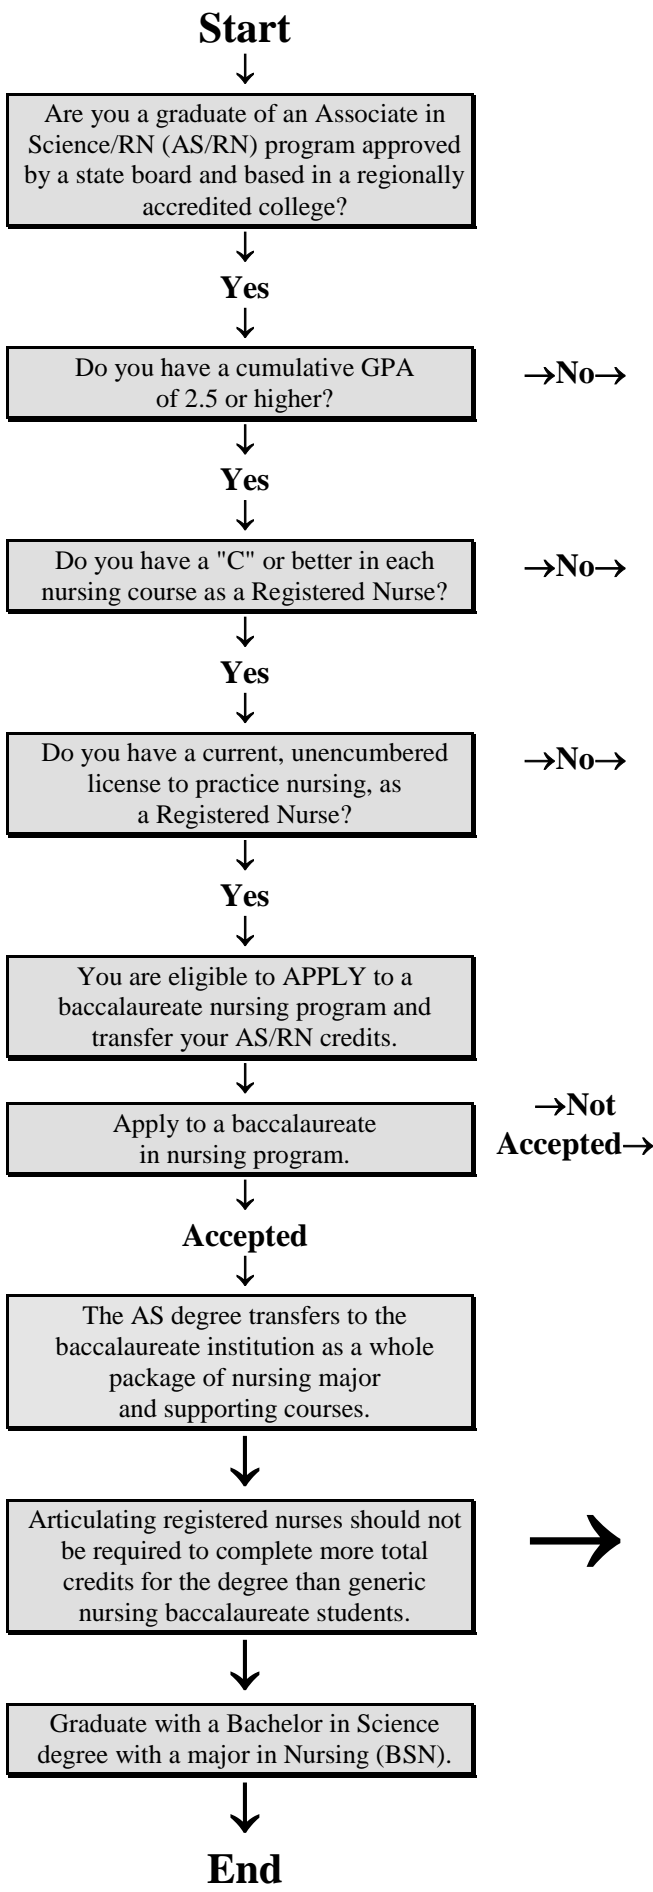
Start

Are you a graduate of an Associate in Science/RN (AS/RN) program approved by a state board and based in a regionally accredited college?

Yes

Do you have a cumulative GPA of 2.5 or higher?

→No→

Yes

Do you have a "C" or better in each nursing course as a Registered Nurse?

→No→

Yes

Do you have a current, unencumbered license to practice nursing, as a Registered Nurse?

→No→

Yes

You are eligible to APPLY to a baccalaureate nursing program and transfer your AS/RN credits.

Apply to a baccalaureate in nursing program.

→Not Accepted→

Accepted

The AS degree transfers to the baccalaureate institution as a whole package of nursing major and supporting courses.

Articulating registered nurses should not be required to complete more total credits for the degree than generic nursing baccalaureate students.

→

Graduate with a Bachelor in Science degree with a major in Nursing (BSN).

End